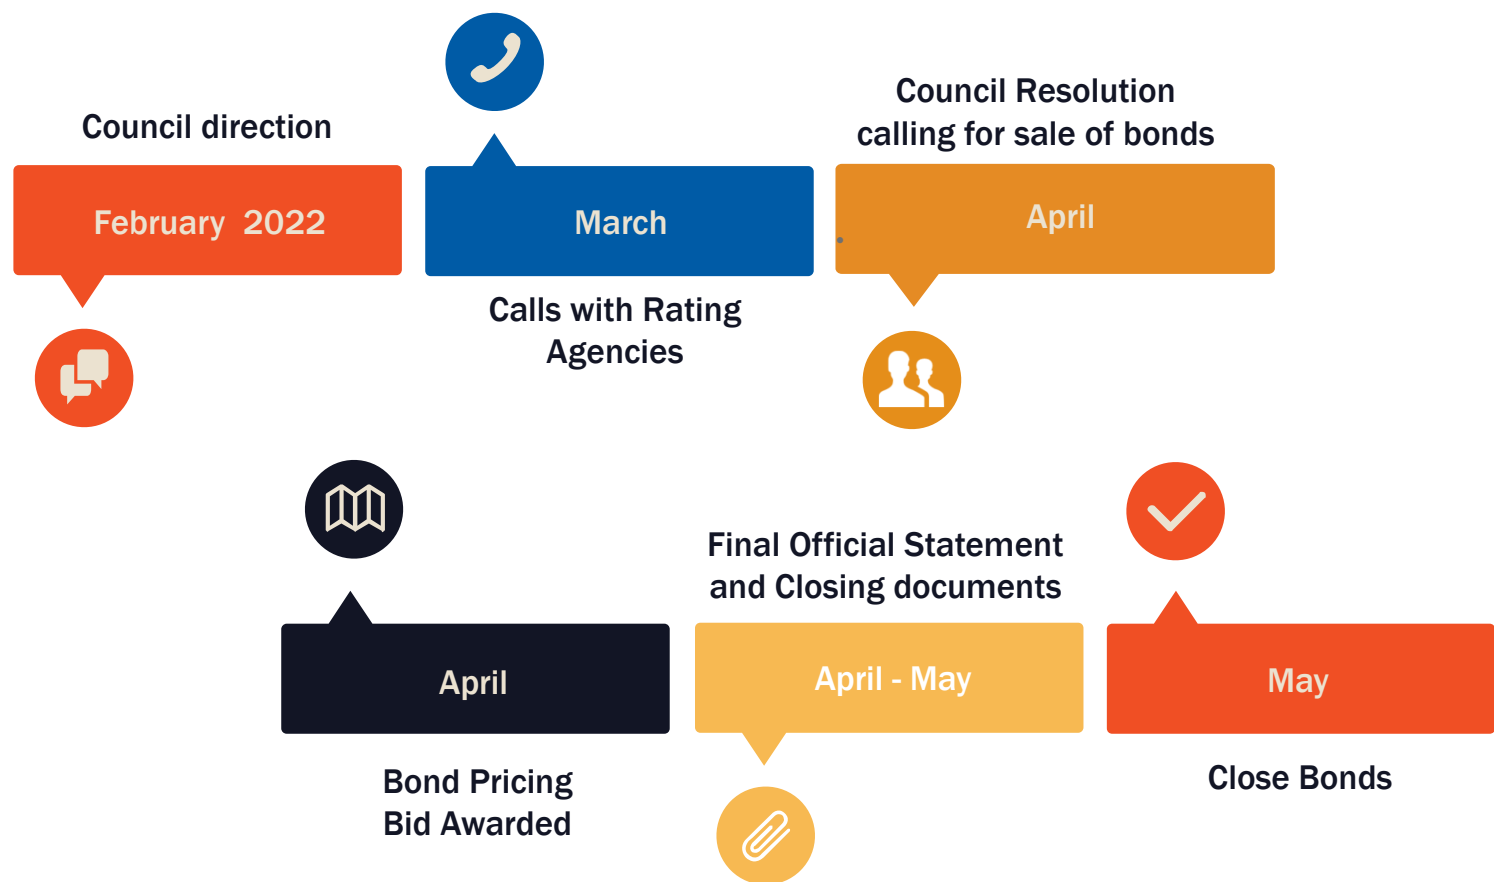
Council direction

February 2022

March

Calls with Rating Agencies

Council Resolution calling for sale of bonds

April

April

Bond Pricing
Bid Awarded

Final Official Statement and Closing documents

April - May

May

Close Bonds